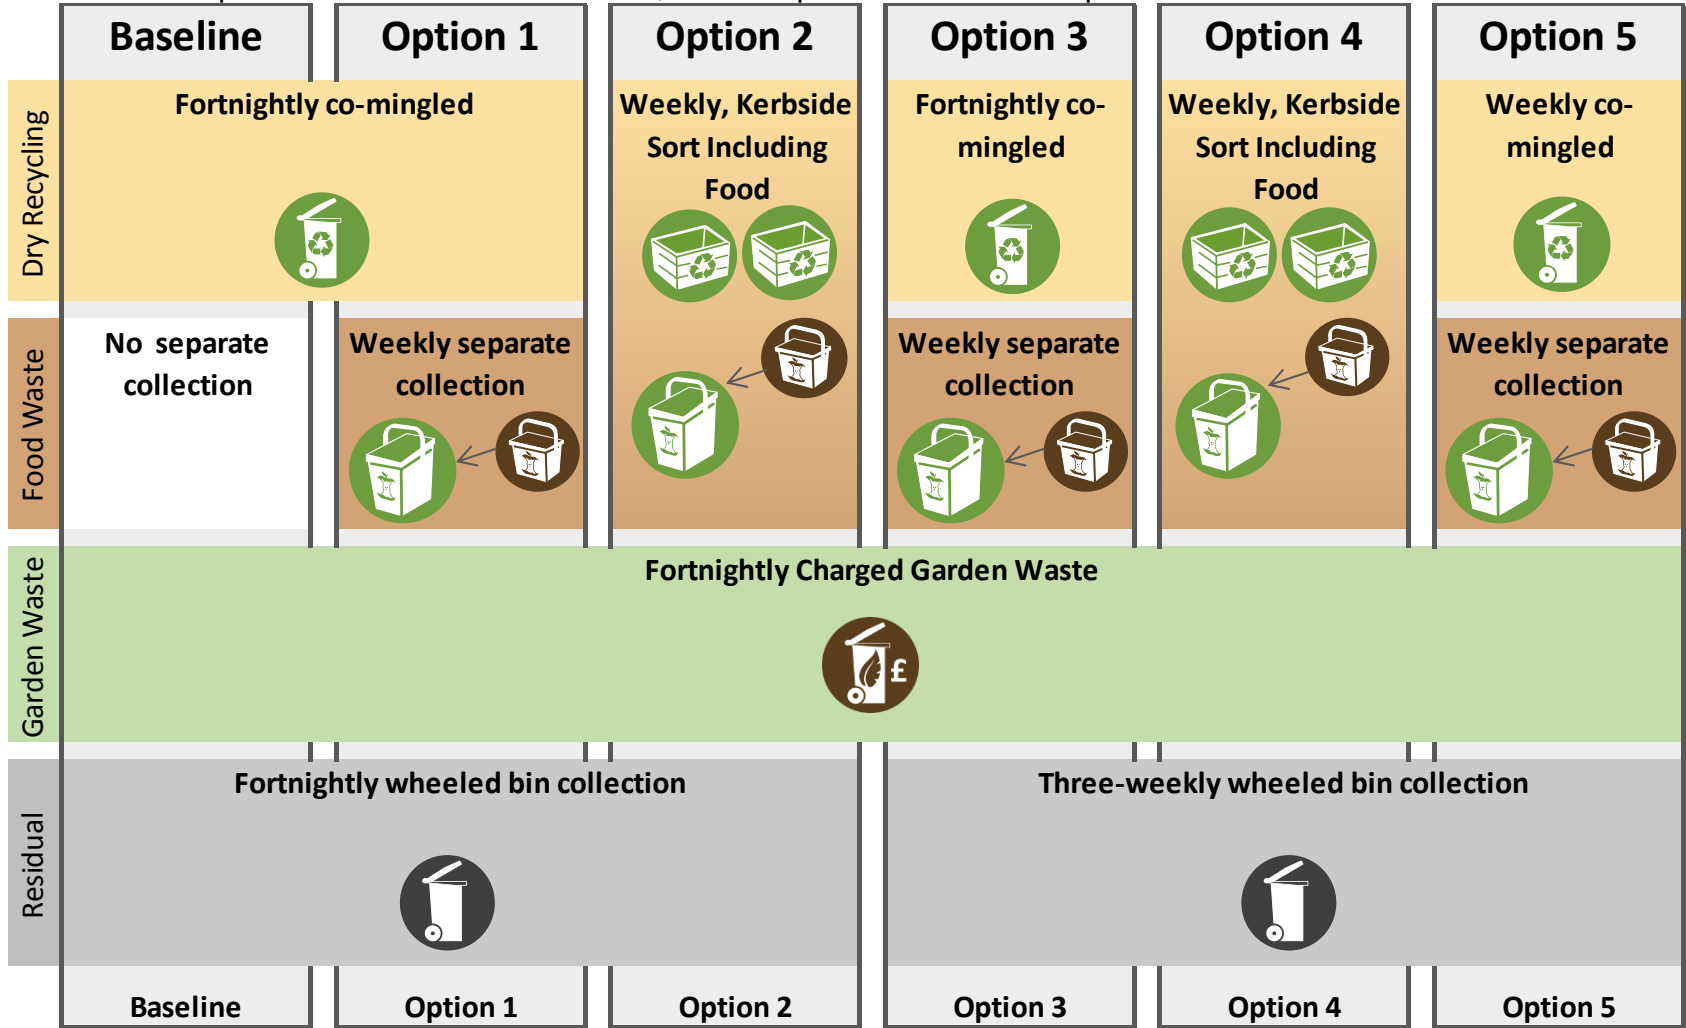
| | Baseline | Option 1 | Option 2 | Option 3 | Option 4 | Option 5 |
|---|---|---|---|---|---|---|
| Dry Recycling | Fortnightly co-mingled | | Weekly, Kerbside Sort Including Food | Fortnightly co-mingled | Weekly, Kerbside Sort Including Food | Weekly co-mingled |
| Food Waste | No separate collection | Weekly separate collection | | Weekly separate collection | | Weekly separate collection |
| Garden Waste | Fortnightly Charged Garden Waste | | | | | |
| Residual | Fortnightly wheeled bin collection | | | Three-weekly wheeled bin collection | | |
| | Baseline | Option 1 | Option 2 | Option 3 | Option 4 | Option 5 |